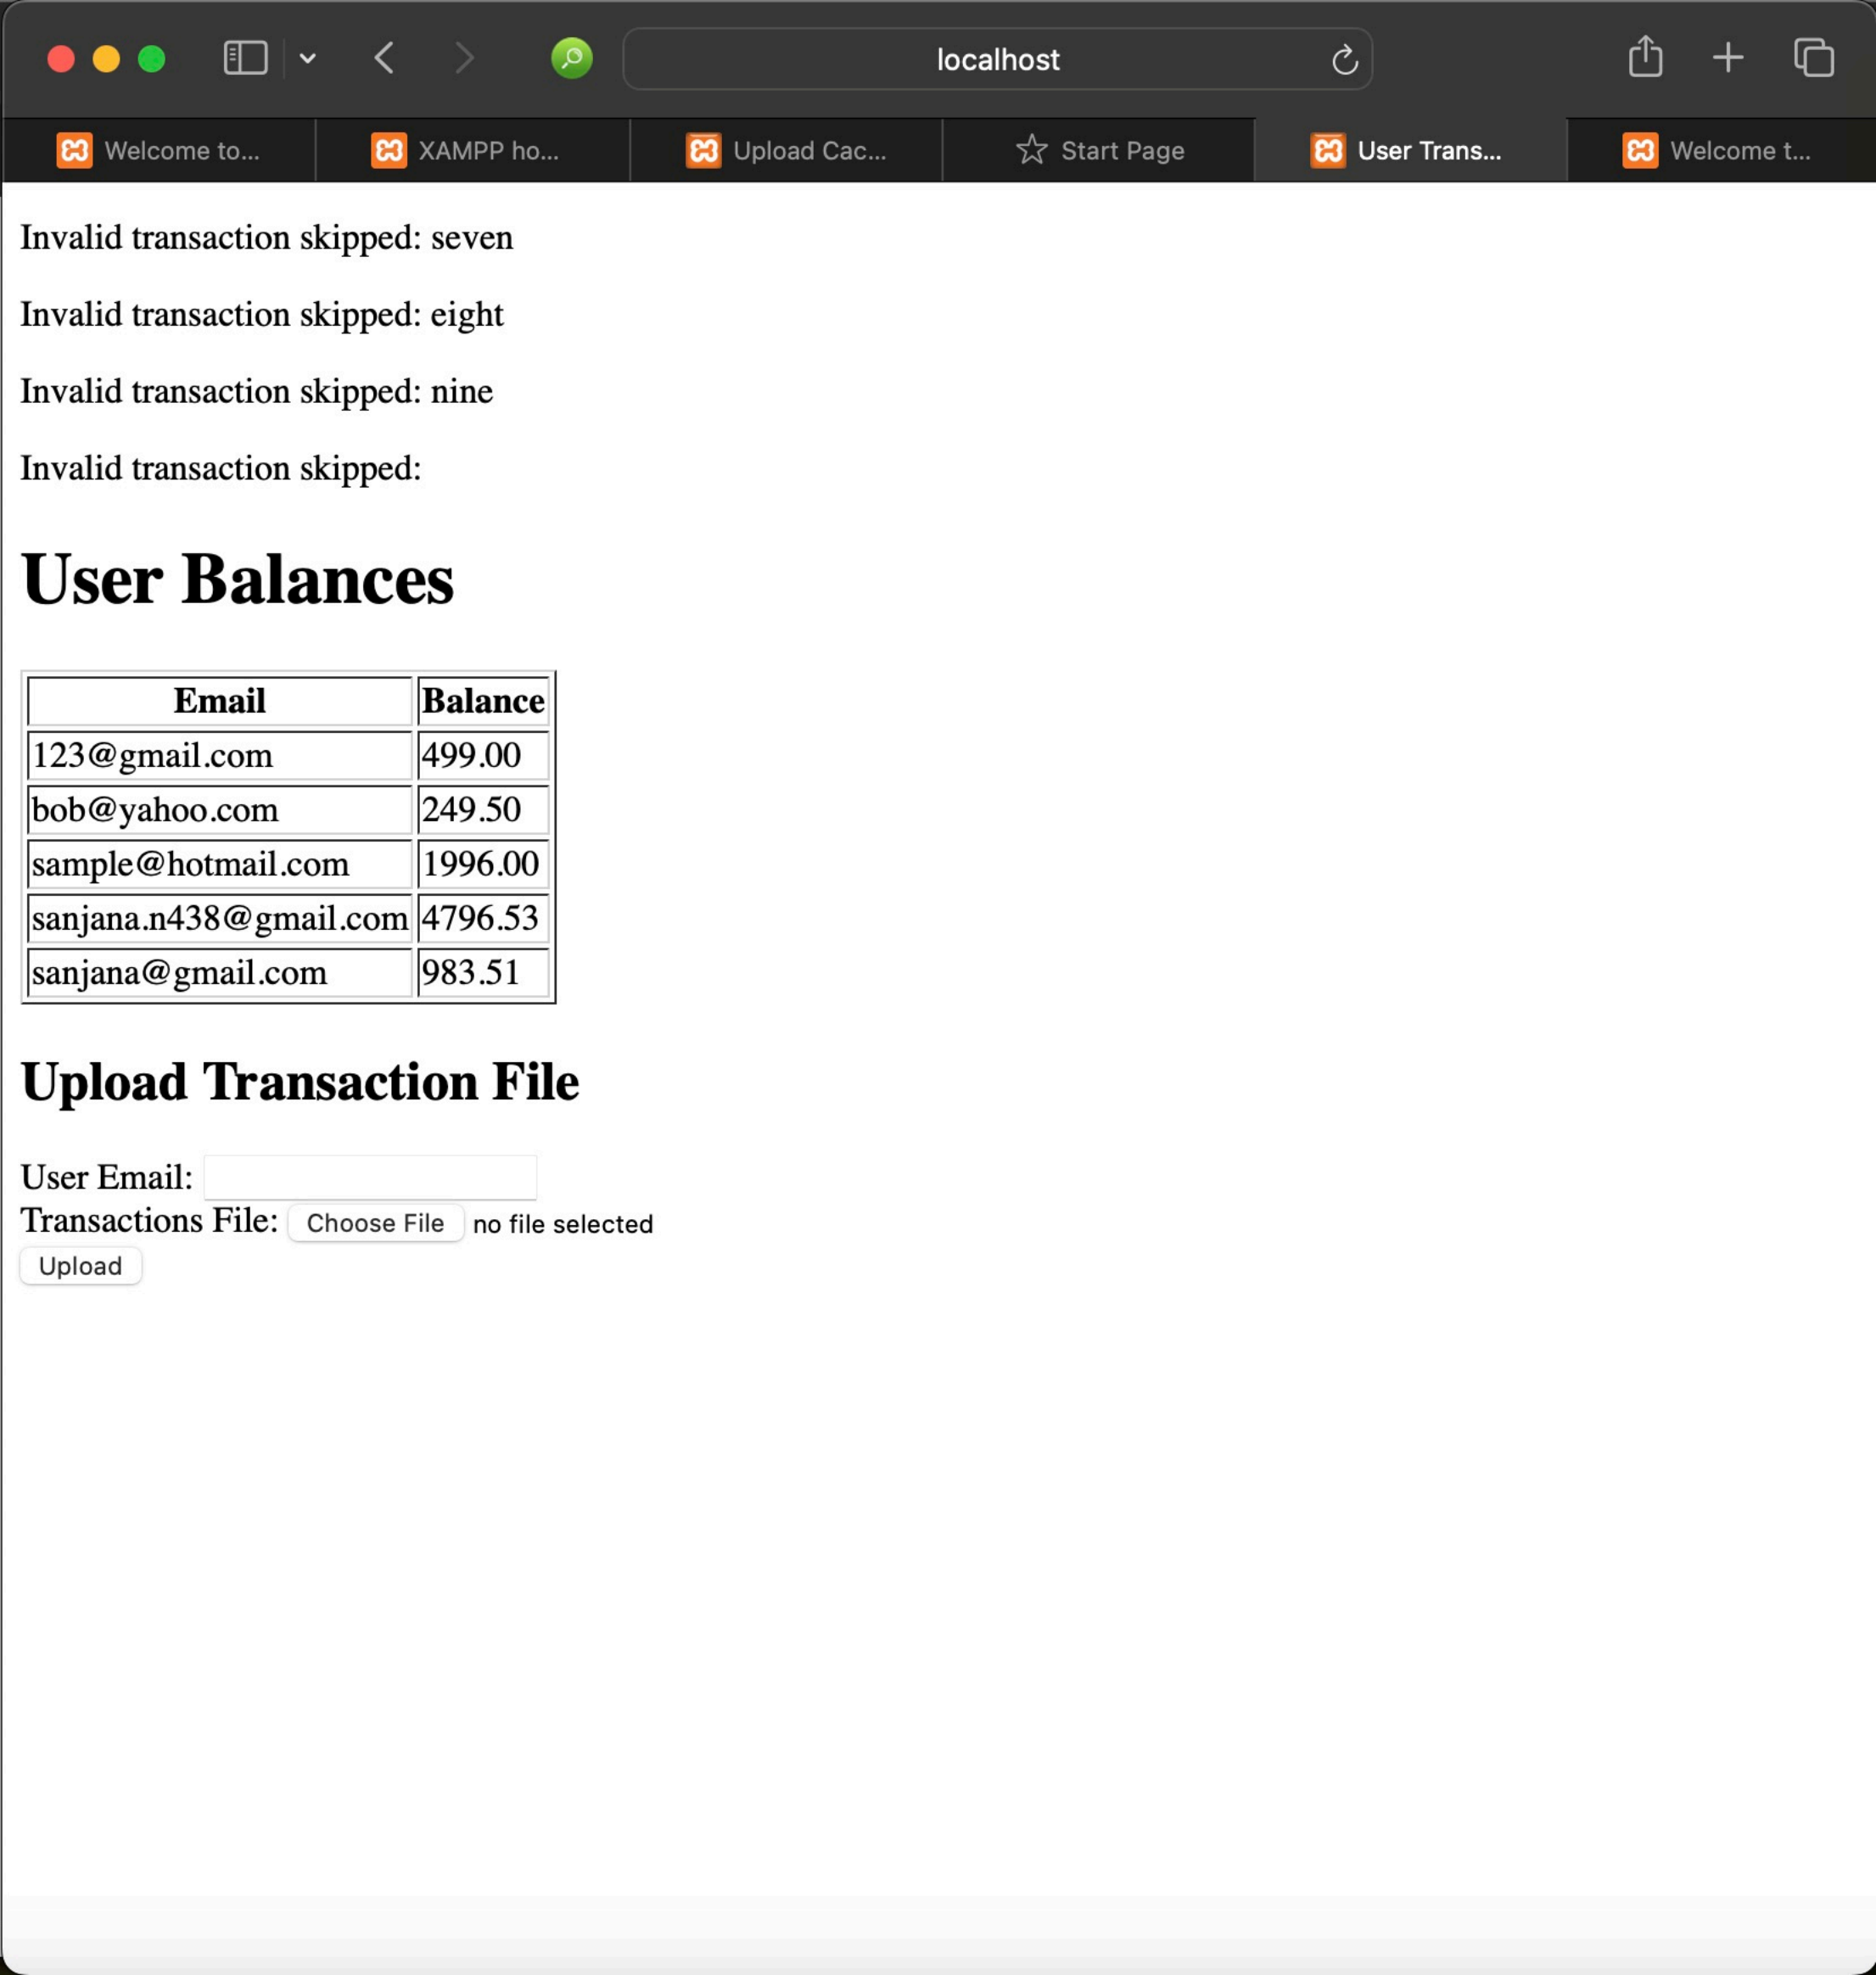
localhost

Welcome to... | XAMPP ho... | Upload Cac... | Start Page | User Trans... | Welcome t...

Invalid transaction skipped: seven

Invalid transaction skipped: eight

Invalid transaction skipped: nine

Invalid transaction skipped:

# User Balances

| Email | Balance |
|---|---|
| 123@gmail.com | 499.00 |
| bob@yahoo.com | 249.50 |
| sample@hotmail.com | 1996.00 |
| sanjana.n438@gmail.com | 4796.53 |
| sanjana@gmail.com | 983.51 |

## Upload Transaction File

User Email:
Transactions File: Choose File no file selected
Upload